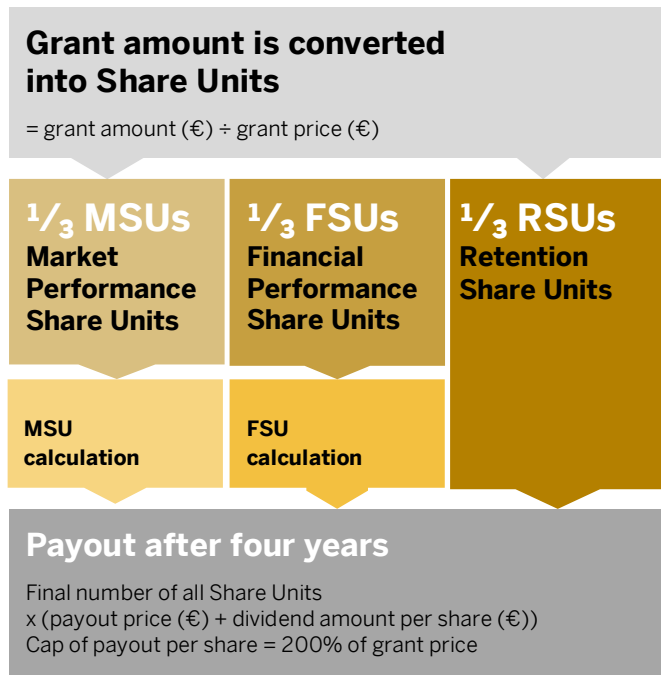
Grant amount is converted into Share Units

= grant amount (€) ÷ grant price (€)

$\frac{1}{3}$ MSUs
Market Performance Share Units

MSU calculation

$\frac{1}{3}$ FSUs
Financial Performance Share Units

FSU calculation

$\frac{1}{3}$ RSUs
Retention Share Units

Payout after four years

Final number of all Share Units
x (payout price (€) + dividend amount per share (€))
Cap of payout per share = 200% of grant price